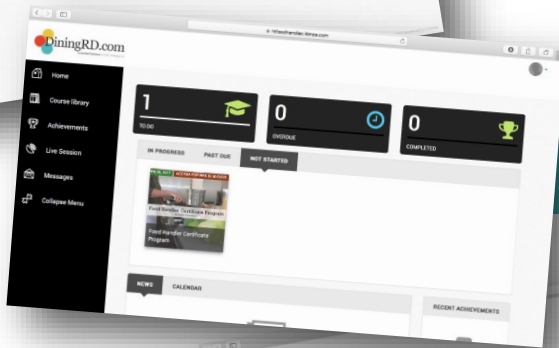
DiningRD.com

Home
Course library
Achievements
Live Session
Messages
Collapse Menu

1
TO DO

0
OVERDUE

0
COMPLETED

IN PROGRESS
PAST DUE
NOT STARTED

Food Handler Certificate Program

Food Handler Certificate Program

NEWS
CALENDAR

RECENT ACHIEVEMENTS